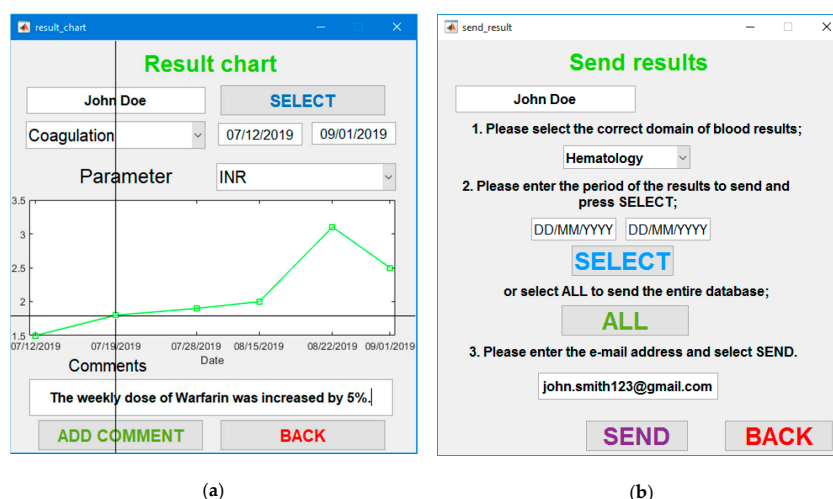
result_chart

Result chart

John Doe

SELECT

Coagulation

07/12/2019

09/01/2019

Parameter

INR

3.5
3
2.5
2
1.5

07/12/2019 07/19/2019 07/28/2019 08/15/2019 08/22/2019 09/01/2019

Date

Comments

The weekly dose of Warfarin was increased by 5%.

ADD COMMENT

BACK

(a)

send_result

Send results

John Doe

1. Please select the correct domain of blood results;

Hematology

2. Please enter the period of the results to send and press SELECT;

DD/MM/YYYY

DD/MM/YYYY

SELECT

or select ALL to send the entire database;

ALL

3. Please enter the e-mail address and select SEND.

john.smith123@gmail.com

SEND

BACK

(b)